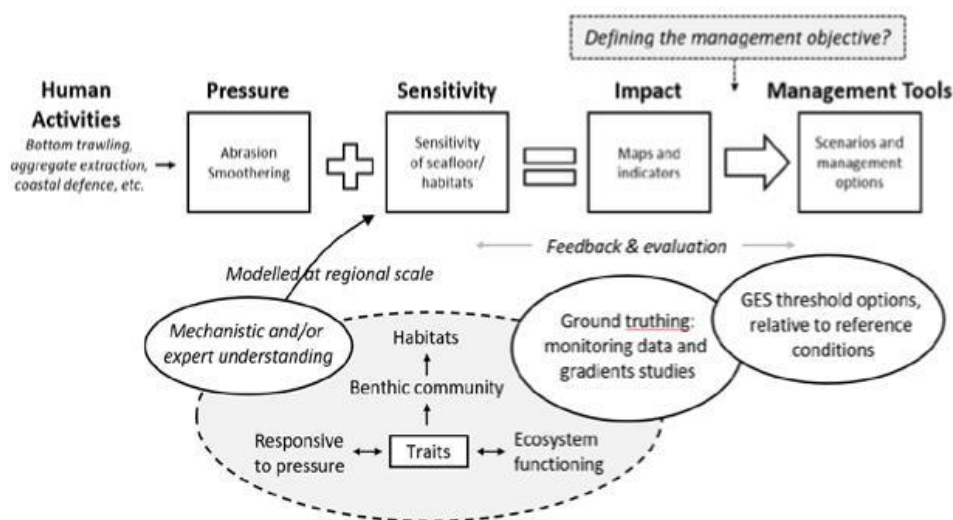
Defining the management objective?

Human Activities
Bottom trawling, aggregate extraction, coastal defence, etc.

Pressure
Abrasion Smoothering

Sensitivity
Sensitivity of seafloor/ habitats

Impact
Maps and indicators

Management Tools
Scenarios and management options

Feedback & evaluation

Modelled at regional scale

Mechanistic and/or expert understanding

Habitats

Benthic community

Responsive to pressure

Traits

Ecosystem functioning

Ground truthing: monitoring data and gradients studies

GES threshold options, relative to reference conditions